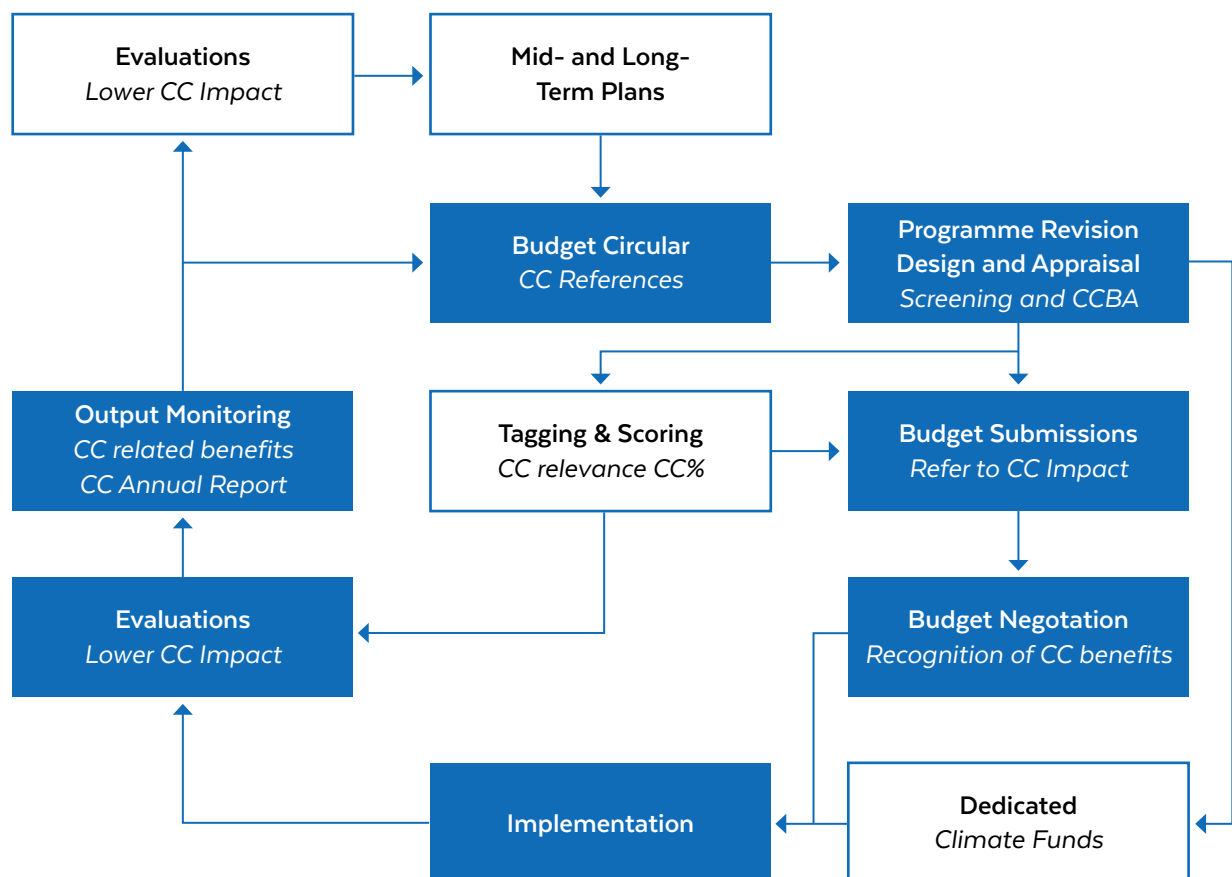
Evaluations
Lower CC Impact

Mid- and Long-Term Plans

Budget Circular
CC References

Programme Revision Design and Appraisal
Screening and CCBA

Output Monitoring
CC related benefits
CC Annual Report

Tagging & Scoring
CC relevance CC%

Budget Submissions
Refer to CC Impact

Evaluations
Lower CC Impact

Budget Negotation
Recognition of CC benefits

Implementation

Dedicated
Climate Funds